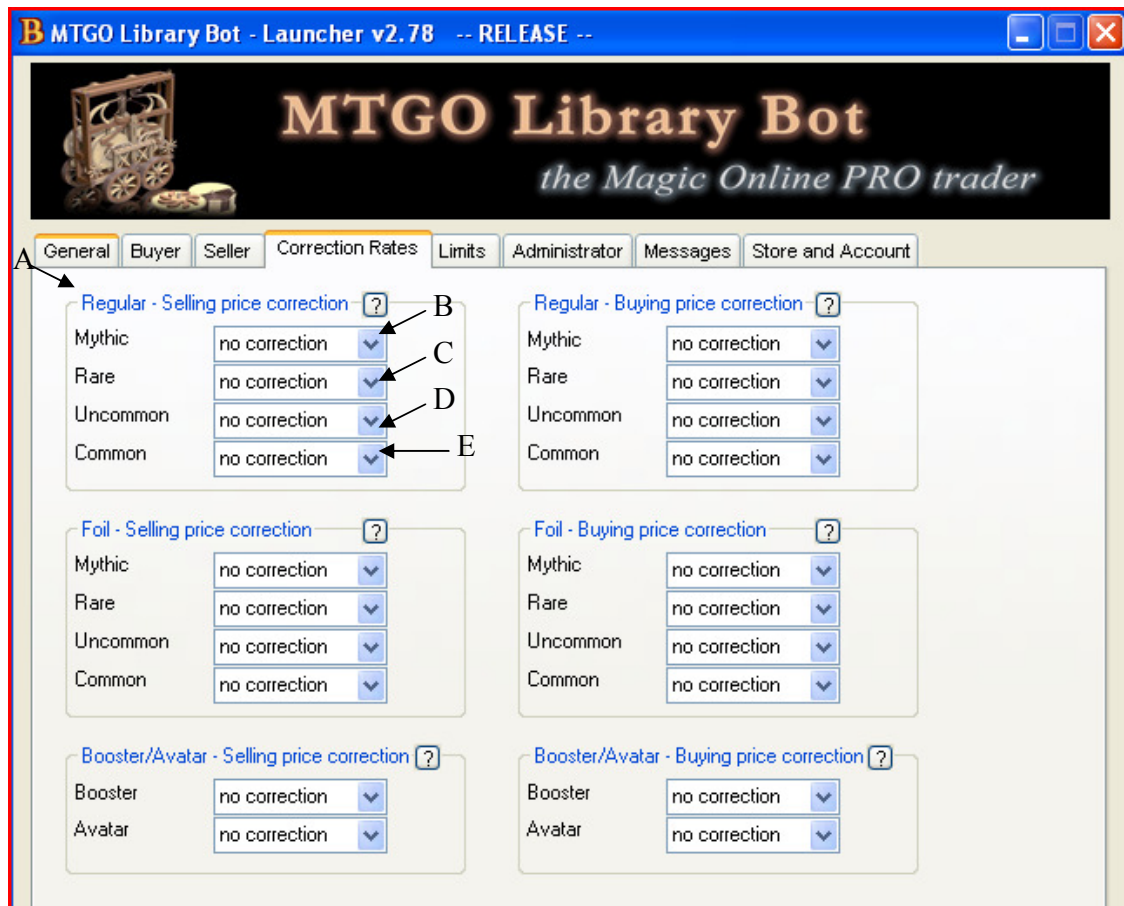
B MTGO Library Bot - Launcher v2.78 -- RELEASE --

MTGO Library Bot
the Magic Online PRO trader

General | Buyer | Seller | Correction Rates | Limits | Administrator | Messages | Store and Account

A

Regular - Selling price correction ?
Mythic no correction B
Rare no correction C
Uncommon no correction D
Common no correction E

Regular - Buying price correction ?
Mythic no correction
Rare no correction
Uncommon no correction
Common no correction

Foil - Selling price correction ?
Mythic no correction
Rare no correction
Uncommon no correction
Common no correction

Foil - Buying price correction ?
Mythic no correction
Rare no correction
Uncommon no correction
Common no correction

Booster/Avatar - Selling price correction ?
Booster no correction
Avatar no correction

Booster/Avatar - Buying price correction ?
Booster no correction
Avatar no correction